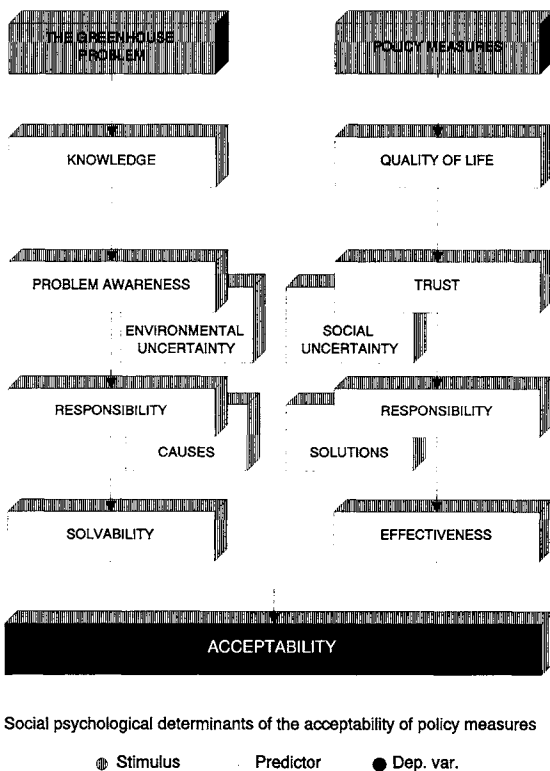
THE GREENHOUSE PROBLEM

POLICY MEASURES

KNOWLEDGE

QUALITY OF LIFE

PROBLEM AWARENESS

TRUST

ENVIRONMENTAL UNCERTAINTY

SOCIAL UNCERTAINTY

RESPONSIBILITY

RESPONSIBILITY

CAUSES

SOLUTIONS

SOLVABILITY

EFFECTIVENESS

ACCEPTABILITY

Social psychological determinants of the acceptability of policy measures

Stimulus Predictor Dep. var.